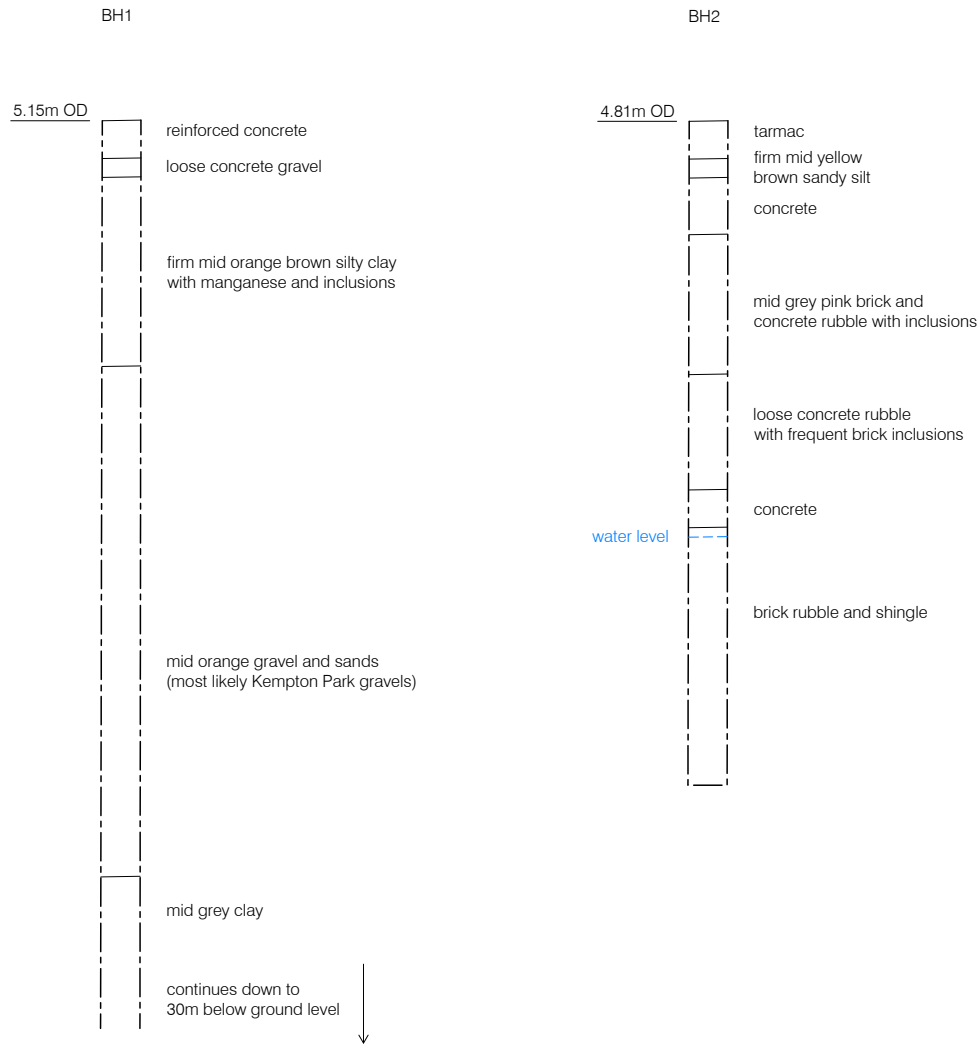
BH1

5.15m OD

reinforced concrete

loose concrete gravel

firm mid orange brown silty clay with manganese and inclusions

mid orange gravel and sands (most likely Kempton Park gravels)

mid grey clay

continues down to 30m below ground level

BH2

4.81m OD

tarmac

firm mid yellow brown sandy silt

concrete

mid grey pink brick and concrete rubble with inclusions

loose concrete rubble with frequent brick inclusions

concrete

water level

brick rubble and shingle